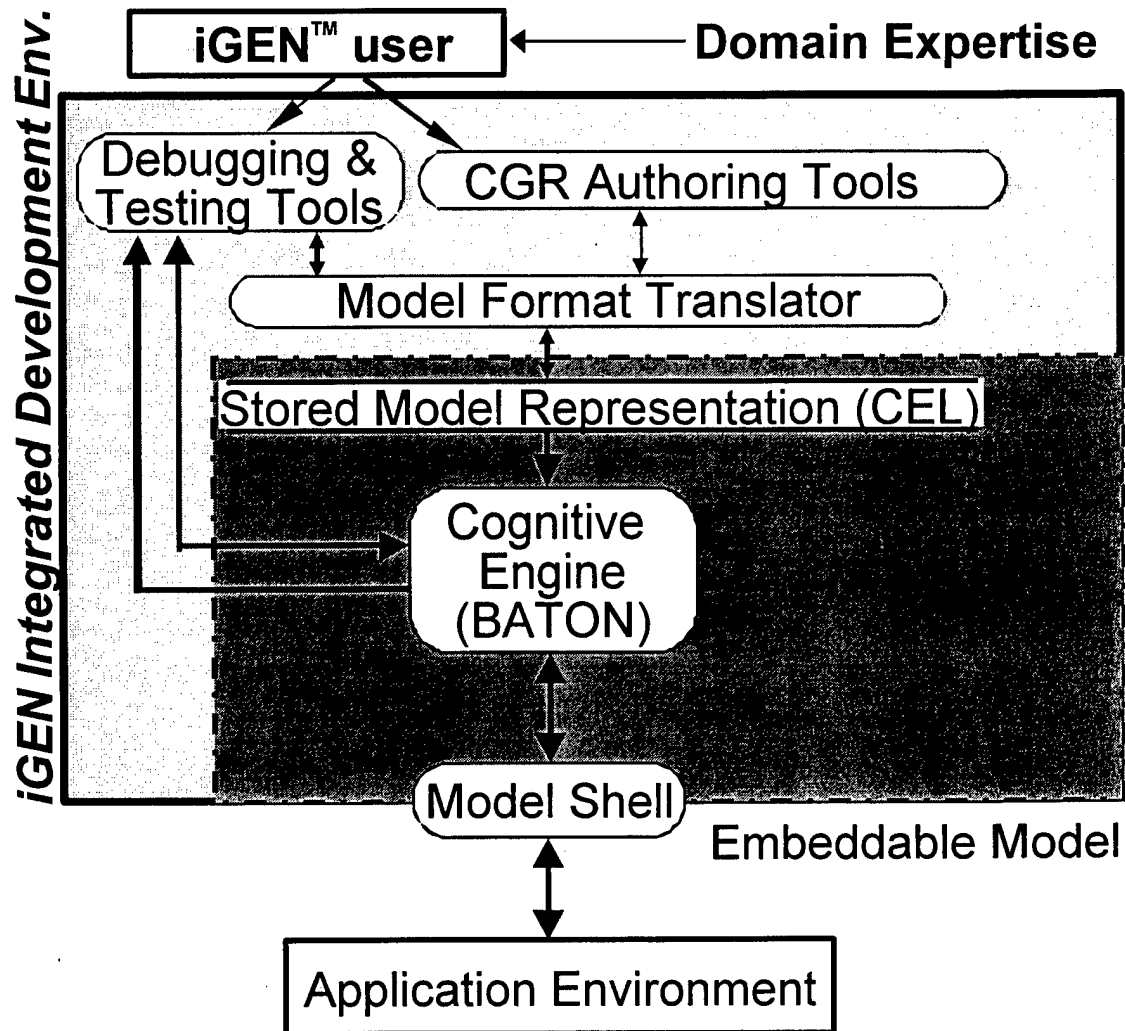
iGEN Integrated Development Env.

iGEN™ user

Domain Expertise

Debugging & Testing Tools

CGR Authoring Tools

Model Format Translator

Stored Model Representation (CEL)

Cognitive Engine (BATON)

Model Shell

Embeddable Model

Application Environment